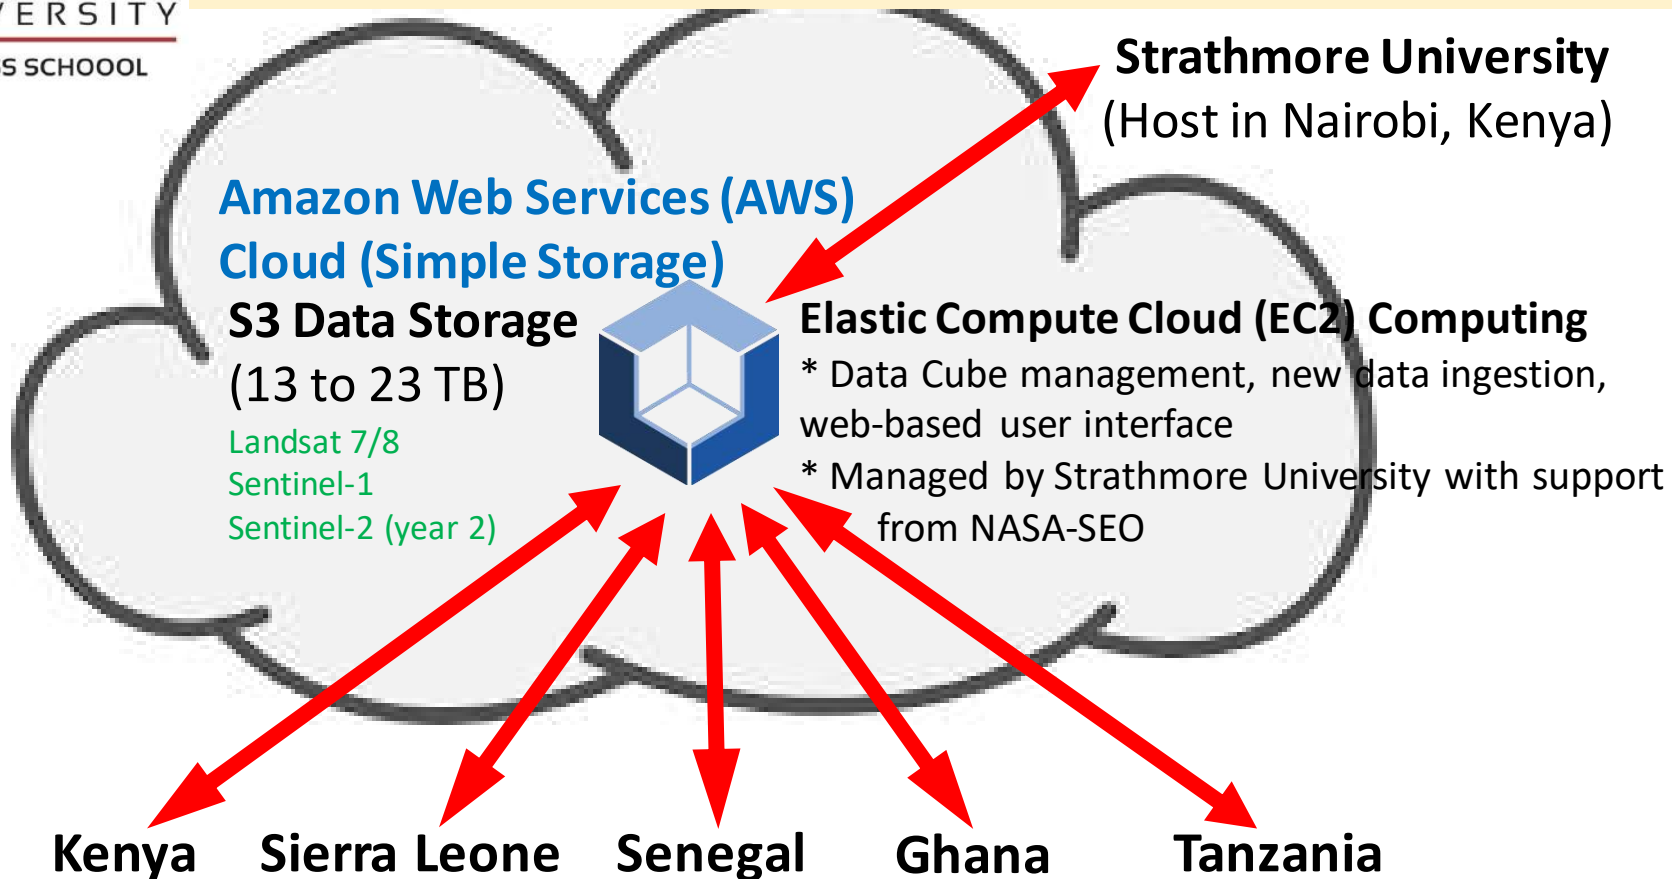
ERSITY
S SCHOOOL

Strathmore University
(Host in Nairobi, Kenya)

Amazon Web Services (AWS)
Cloud (Simple Storage)

S3 Data Storage
(13 to 23 TB)
Landsat 7/8
Sentinel-1
Sentinel-2 (year 2)

Elastic Compute Cloud (EC2) Computing
* Data Cube management, new data ingestion, web-based user interface
* Managed by Strathmore University with support from NASA-SEO

Kenya Sierra Leone Senegal Ghana Tanzania